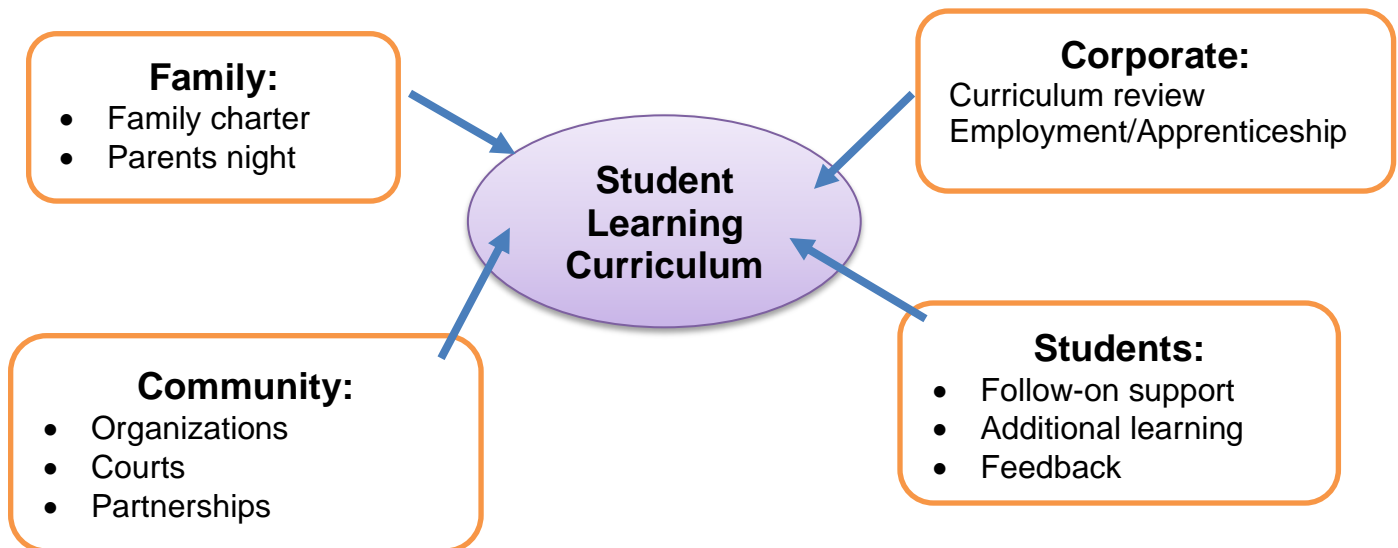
Family:
- Family charter
- Parents night

Corporate:
Curriculum review
Employment/Apprenticeship

Student Learning Curriculum

Community:
- Organizations
- Courts
- Partnerships

Students:
- Follow-on support
- Additional learning
- Feedback